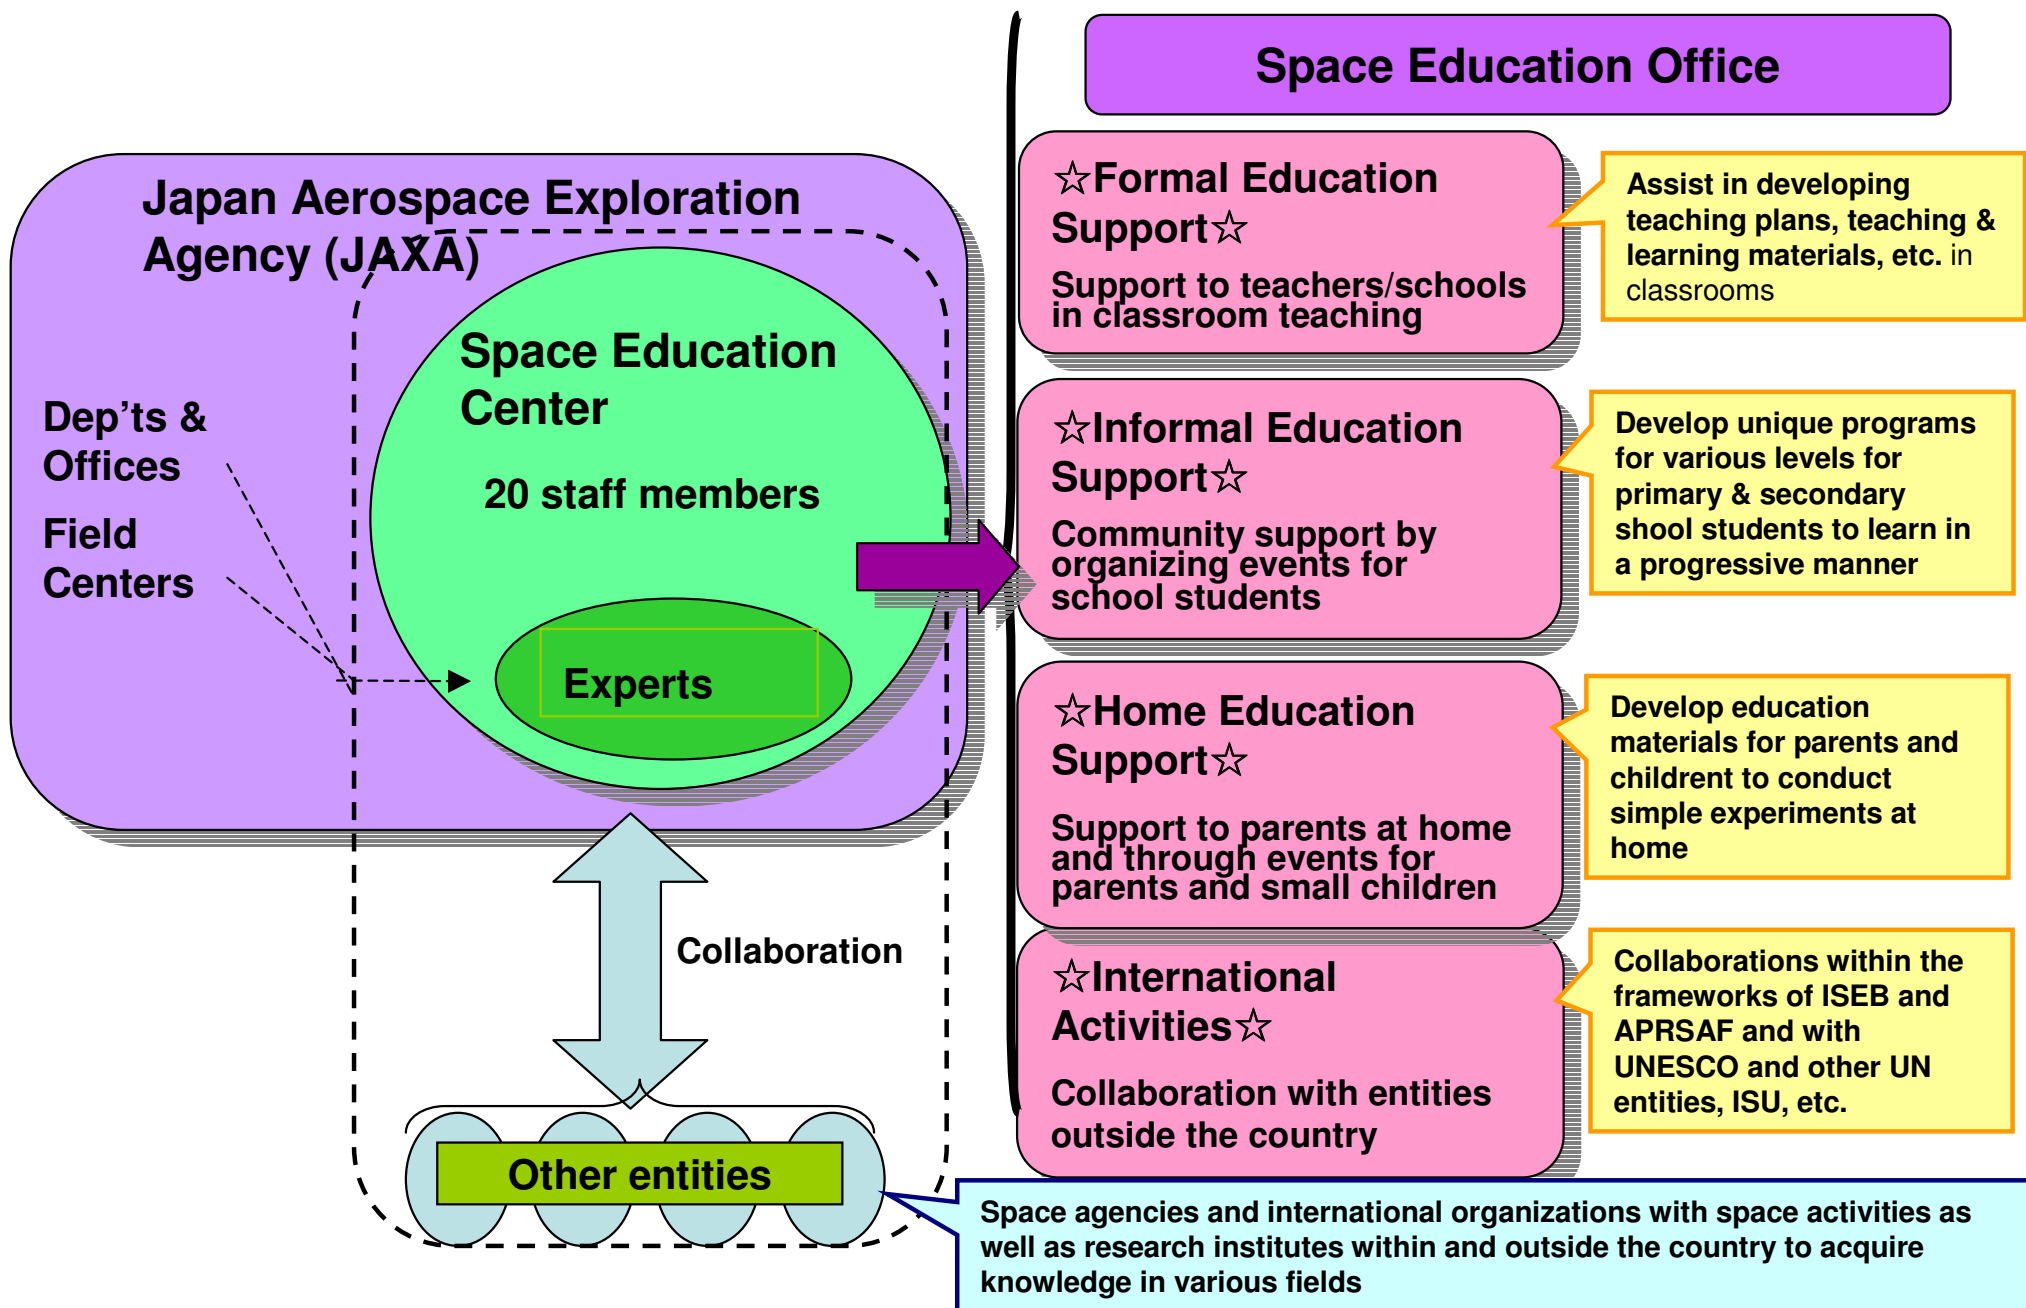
Japan Aerospace Exploration Agency (JAXA)

Dep'ts & Offices

Field Centers

Space Education Center

20 staff members

Experts

Collaboration

Other entities

Space Education Office

☆Formal Education Support☆

Support to teachers/schools in classroom teaching

Assist in developing teaching plans, teaching & learning materials, etc. in classrooms

☆Informal Education Support☆

Community support by organizing events for school students

Develop unique programs for various levels for primary & secondary shool students to learn in a progressive manner

☆Home Education Support☆

Support to parents at home and through events for parents and small children

Develop education materials for parents and childrent to conduct simple experiments at home

☆International Activities☆

Collaboration with entities outside the country

Collaborations within the frameworks of ISEB and APRSAF and with UNESCO and other UN entities, ISU, etc.

Space agencies and international organizations with space activities as well as research institutes within and outside the country to acquire knowledge in various fields